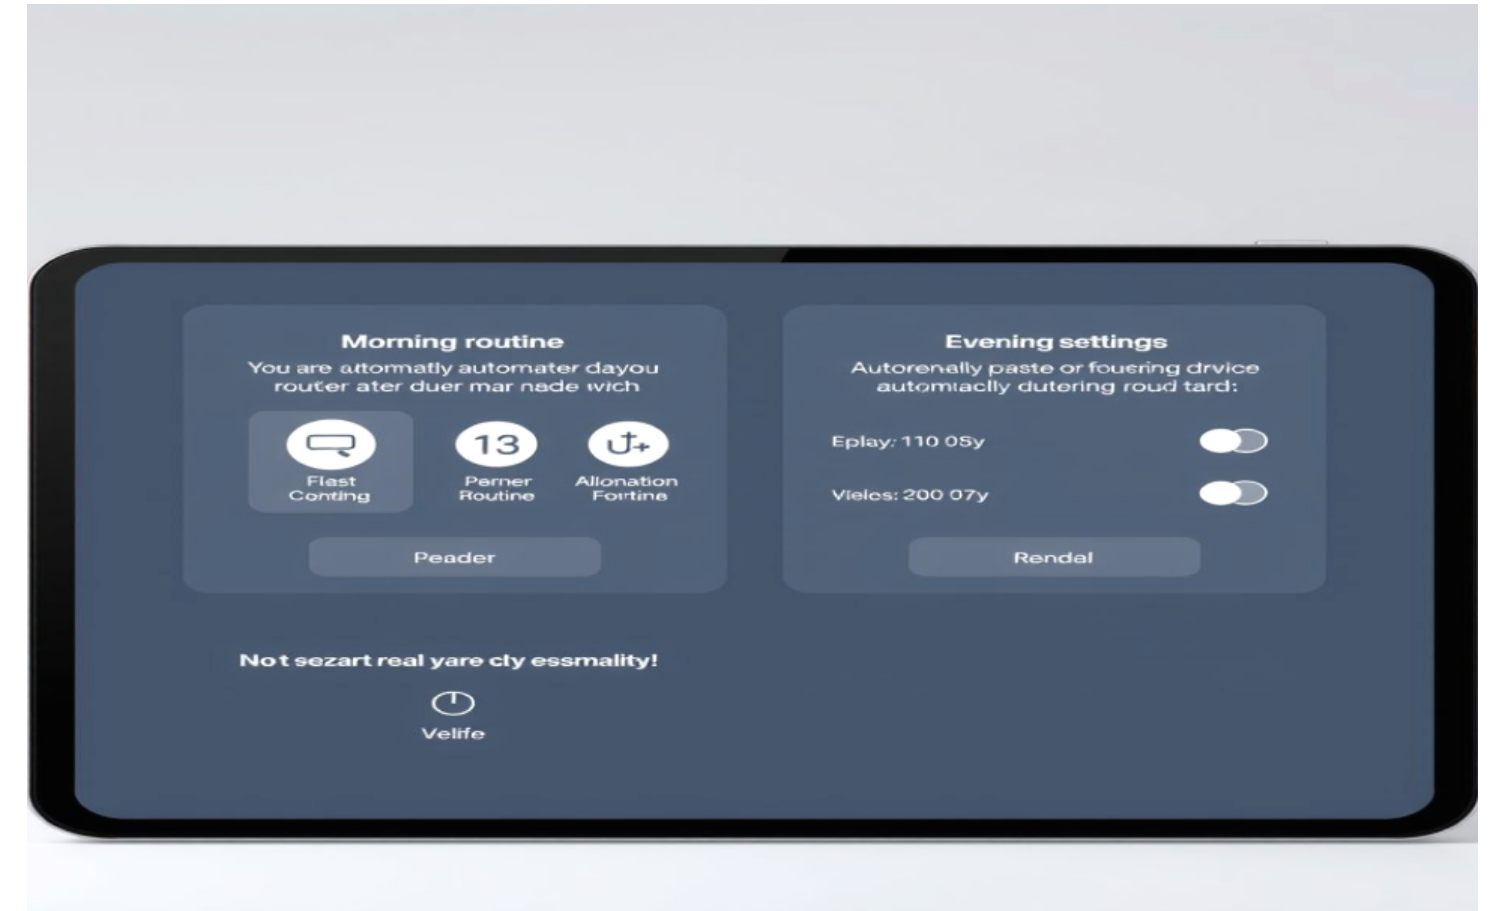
Morning routine

You are atomatly automater dayou router ater duer mar nade wich

Flast Conting

13

Perner Routine

Allonation Fortina

Peader

Evening settings

Autorenally paste or fouering drvice automiacly dutering roud tard:

Eplay: 110 05y

Vieles: 200 07y

Rendal

Not sezart real yare cly essmality!

Velife